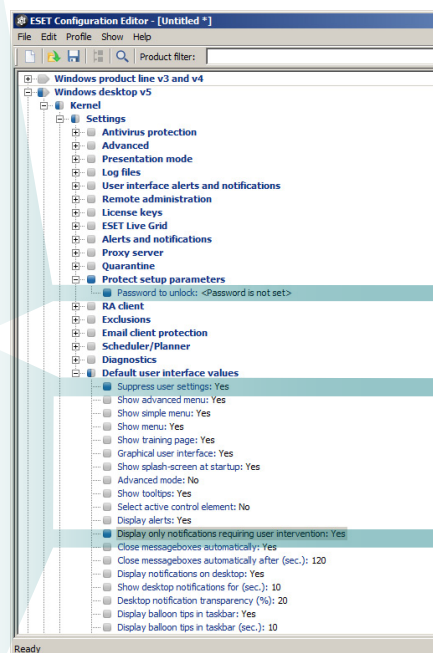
ESET Configuration Editor - [Untitled *]

File Edit Profile Show Help

Product filter:

Windows product line v3 and v4
Windows desktop v5
Kernel
Settings
Antivirus protection
Advanced
Presentation mode
Log files
User interface alerts and notifications
Remote administration
License keys
ESET Live Grid
Alerts and notifications
Proxy server
Quarantine
Protect setup parameters
Password to unlock: <Password is not set>
RA client
Exclusions
Email client protection
Scheduler/Planner
Diagnostics
Default user interface values
Suppress user settings: Yes
Show advanced menu: Yes
Show simple menu: Yes
Show menu: Yes
Show training page: Yes
Graphical user interface: Yes
Show splash-screen at startup: Yes
Advanced mode: No
Show tooltips: Yes
Select active control element: No
Display alerts: Yes
Display only notifications requiring user intervention: Yes
Close messageboxes automatically: Yes
Close messageboxes automatically after (sec.): 120
Display notifications on desktop: Yes
Show desktop notifications for (sec.): 10
Desktop notification transparency (%): 20
Display balloon tips in taskbar: Yes
Display balloon tips in taskbar (sec.): 10

Ready